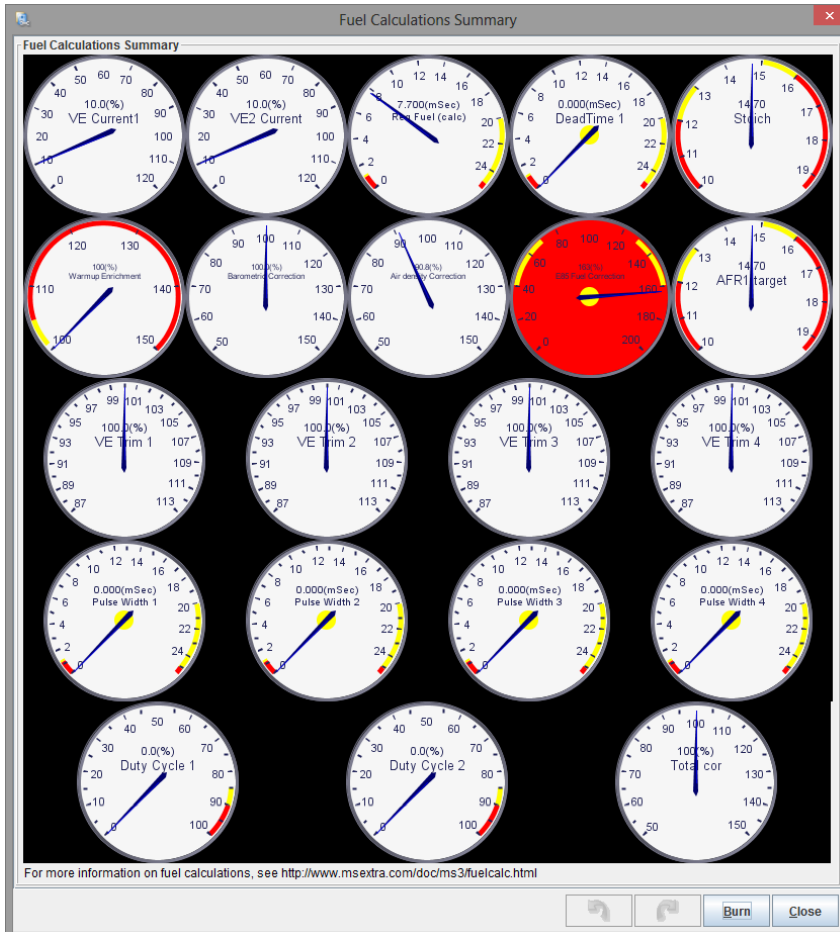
Fuel Calculations Summary

Fuel Calculations Summary

50 60 70 40 80 30 90 20 100 10 110 0 120
10.0(%)
VE Current1

50 60 70 40 80 30 90 20 100 10 110 0 120
10.0(%)
VE2 Current

10 12 14 8 16 6 18 4 20 22 2 24 0
7.700(mSec)
Req Fuel (calc)

10 12 14 8 16 6 18 4 20 22 2 24 0
0.000(mSec)
DeadTime 1

14 15 13 16 12 17 11 18 19 10
14.70
Stoich

120 130 110 140 100 150
100(%)
Warmup Enrichment

90 100 80 110 70 120 130 60 140 50 150
100.0(%)
Barometric Correction

90 100 80 110 70 120 130 60 140 50 150
90.8(%)
Air density Correction

80 100 120 60 140 40 160 20 180 0 200
163(%)
E85 Fuel Correction

14 15 13 16 12 17 11 18 19 10
14.70
AFR1 target

97 99 101 103 95 105 93 107 91 109 89 111 87 113
100.0(%)
VE Trim 1

97 99 101 103 95 105 93 107 91 109 89 111 87 113
100.0(%)
VE Trim 2

97 99 101 103 95 105 93 107 91 109 89 111 87 113
100.0(%)
VE Trim 3

97 99 101 103 95 105 93 107 91 109 89 111 87 113
100.0(%)
VE Trim 4

10 12 14 8 16 6 18 4 20 22 2 24 0
0.000(mSec)
Pulse Width 1

10 12 14 8 16 6 18 4 20 22 2 24 0
0.000(mSec)
Pulse Width 2

10 12 14 8 16 6 18 4 20 22 2 24 0
0.000(mSec)
Pulse Width 3

10 12 14 8 16 6 18 4 20 22 2 24 0
0.000(mSec)
Pulse Width 4

40 50 60 30 70 20 80 10 90 0 100
0.0(%)
Duty Cycle 1

40 50 60 30 70 20 80 10 90 0 100
0.0(%)
Duty Cycle 2

90 100 110 80 120 70 130 60 140 50 150
100(%)
Total cor

For more information on fuel calculations, see http://www.msextra.com/doc/ms3/fuelcalc.html

Burn
Close